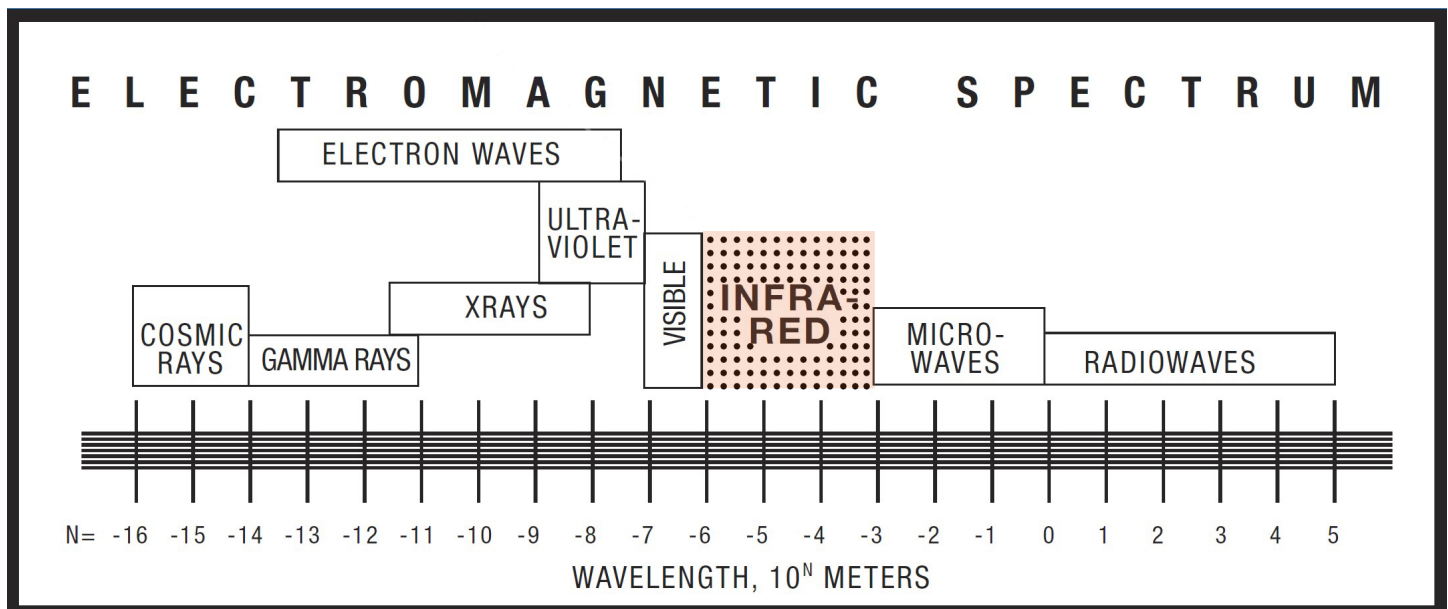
ELECTROMAGNETIC SPECTRUM

ELECTRON WAVES

ULTRA-VIOLET

VISIBLE

INFRA-RED

COSMIC RAYS

GAMMA RAYS

XRAYS

MICRO-WAVES

RADIOWAVES

N= -16 -15 -14 -13 -12 -11 -10 -9 -8 -7 -6 -5 -4 -3 -2 -1 0 1 2 3 4 5

WAVELENGTH, $10^N$ METERS